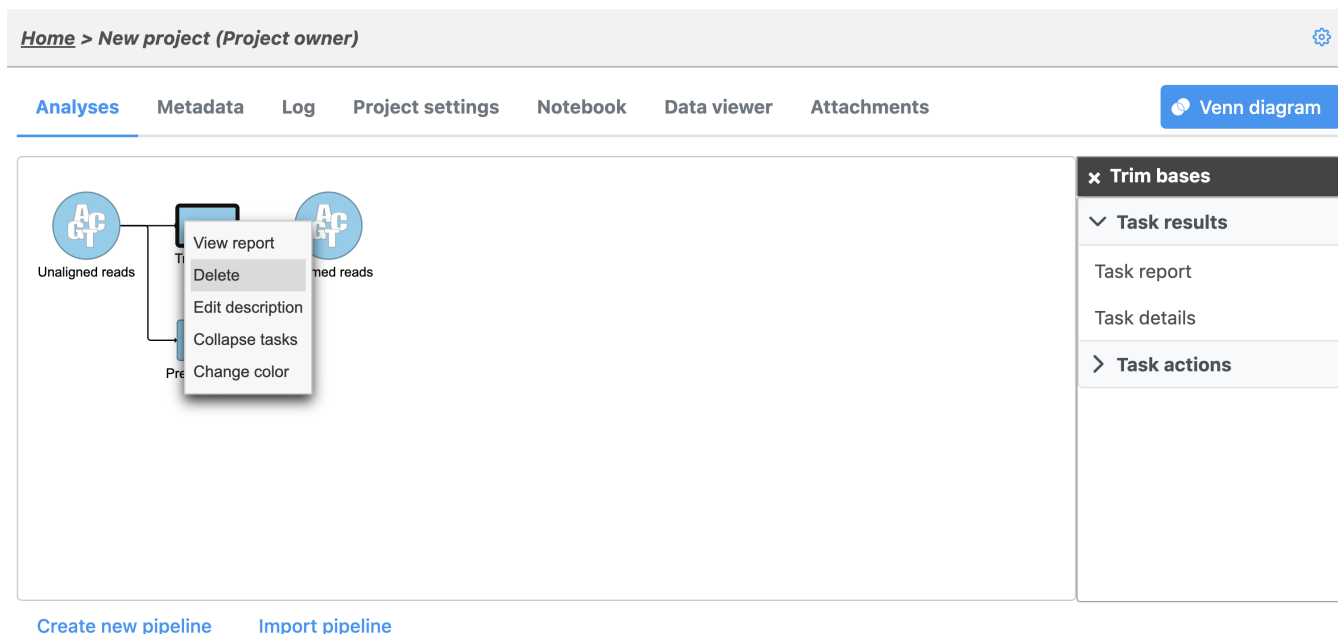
Home > New project (Project owner)

Analyses Metadata Log Project settings Notebook Data viewer Attachments

Venn diagram

AGCT Unaligned reads

Tr

AGCT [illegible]med reads

Pre

View report
Delete
Edit description
Collapse tasks
Change color

× Trim bases

Task results

Task report

Task details

Task actions

Create new pipeline Import pipeline